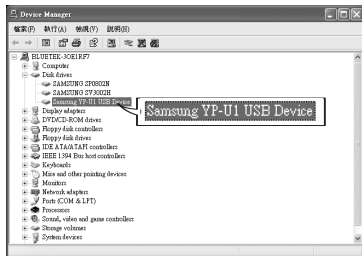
Device Manager
檔案(F) 執行(A) 檢視(V) 說明(H)
BLUETEK-3OE1RF7
Computer
Disk drives
SAMSUNG SP0802N
SAMSUNG SV3002H
Samsung YP-U1 USB Device
Display adapters
DVD/CD-ROM drives
Floppy disk controllers
Floppy disk drives
IDE ATA/ATAPI controllers
IEEE 1394 Bus host controllers
Keyboards
Mice and other pointing devices
Monitors
Network adapters
Ports (COM & LPT)
Processors
Sound, video and game controllers
Storage volumes
System devices
Samsung YP-U1 USB Device